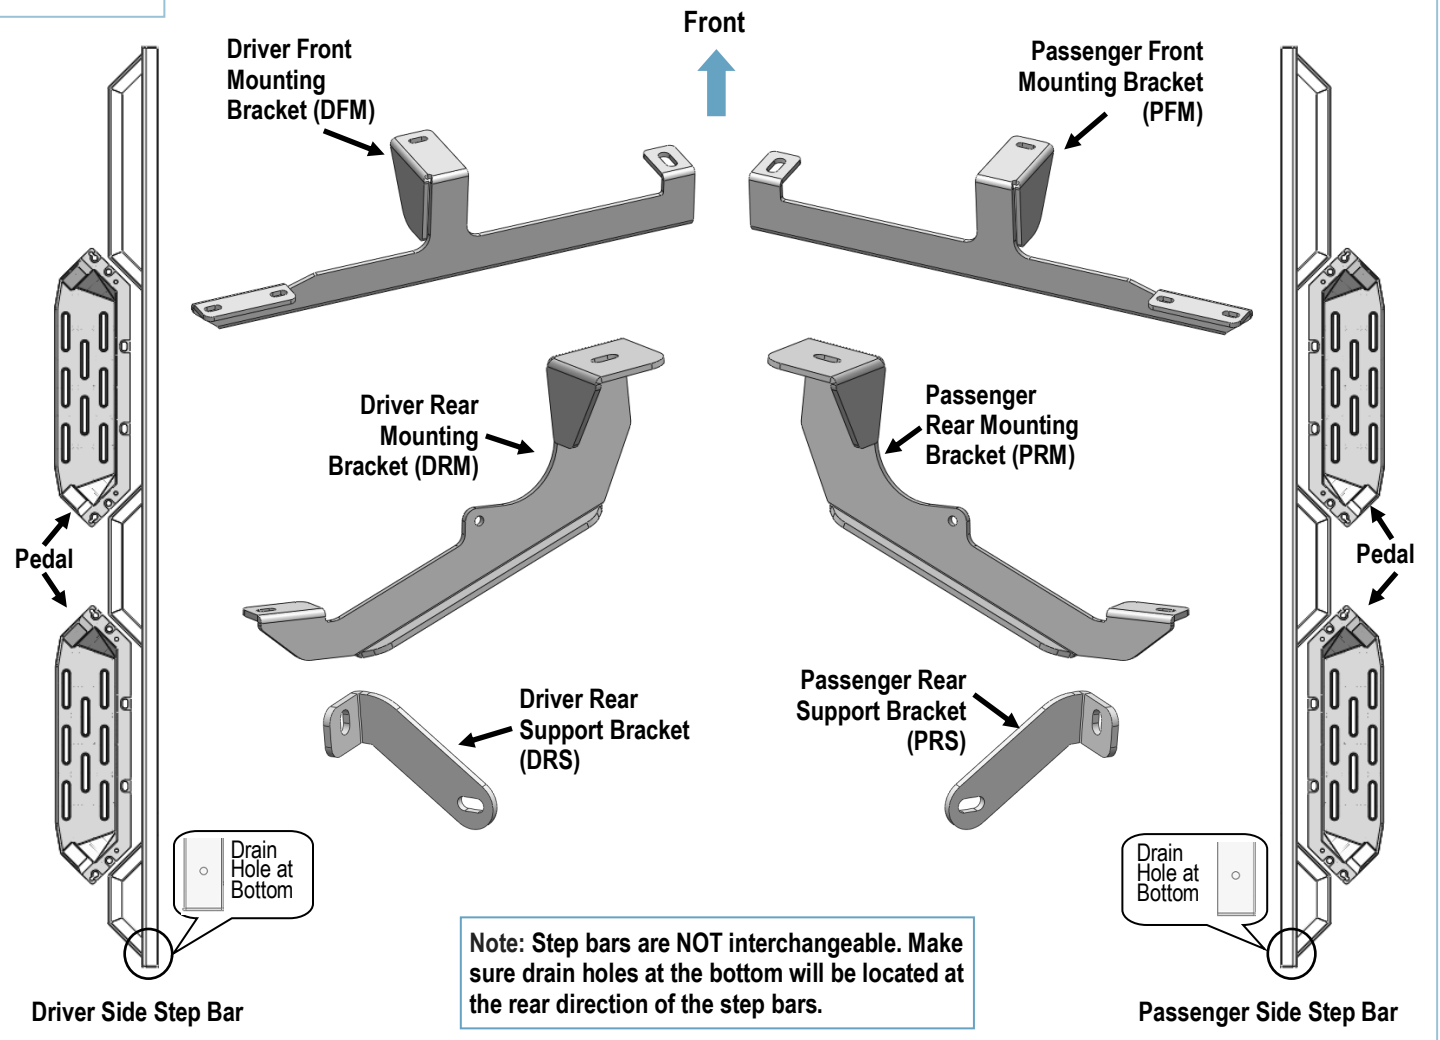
Front

Driver Front Mounting Bracket (DFM)

Passenger Front Mounting Bracket (PFM)

Driver Rear Mounting Bracket (DRM)

Passenger Rear Mounting Bracket (PRM)

Pedal

Pedal

Driver Rear Support Bracket (DRS)

Passenger Rear Support Bracket (PRS)

Drain Hole at Bottom

Drain Hole at Bottom

Note: Step bars are NOT interchangeable. Make sure drain holes at the bottom will be located at the rear direction of the step bars.

Driver Side Step Bar

Passenger Side Step Bar